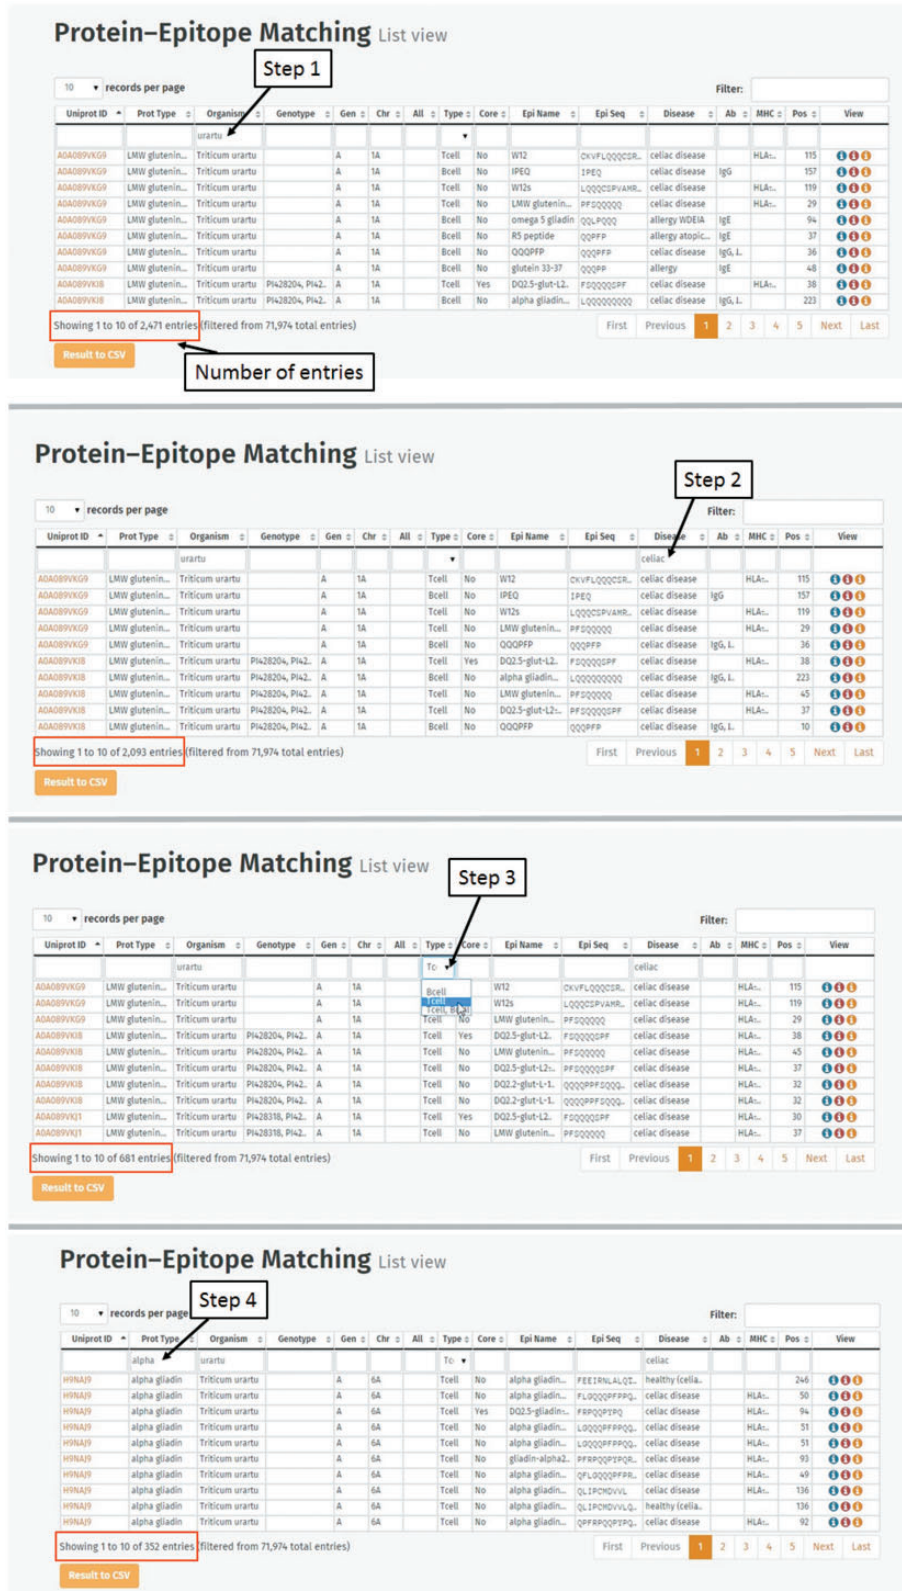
Protein–Epitope Matching List view

Step 1

10 records per page

Filter:

| Uniprot ID | Prot Type | Organism | Genotype | Gen | Chr | All | Type | Core | Epi Name | Epi Seq | Disease | Ab | MHC | Pos | View |
|---|---|---|---|---|---|---|---|---|---|---|---|---|---|---|---|
| | | urartu | | | | | | | | | | | | | |
| A0A089VKG9 | LMW glutenin... | Triticum urartu | | A | 1A | | Tcell | No | W12 | CKVFLQQQCSR... | celiac disease | | HLA-... | 115 | |
| A0A089VKG9 | LMW glutenin... | Triticum urartu | | A | 1A | | Bcell | No | IPEQ | IPEQ | celiac disease | IgG | | 157 | |
| A0A089VKG9 | LMW glutenin... | Triticum urartu | | A | 1A | | Tcell | No | W12s | LQQQCSPVAMR... | celiac disease | | HLA-... | 119 | |
| A0A089VKG9 | LMW glutenin... | Triticum urartu | | A | 1A | | Tcell | No | LMW glutenin... | PFSQQQQ | celiac disease | | HLA-... | 29 | |
| A0A089VKG9 | LMW glutenin... | Triticum urartu | | A | 1A | | Bcell | No | omega 5 gliadin | QQLPQQQ | allergy WDEIA | IgE | | 94 | |
| A0A089VKG9 | LMW glutenin... | Triticum urartu | | A | 1A | | Bcell | No | R5 peptide | QQPFP | allergy atopic... | IgE | | 37 | |
| A0A089VKG9 | LMW glutenin... | Triticum urartu | | A | 1A | | Bcell | No | QQQPFP | QQQPFP | celiac disease | IgG, I... | | 36 | |
| A0A089VKG9 | LMW glutenin... | Triticum urartu | | A | 1A | | Bcell | No | gluten 33-37 | QQQPP | allergy | IgE | | 48 | |
| A0A089VKI8 | LMW glutenin... | Triticum urartu | PI428204, PI42... | A | 1A | | Tcell | Yes | DQ2.5-glut-L2... | FSQQQQSPF | celiac disease | | HLA-... | 38 | |
| A0A089VKI8 | LMW glutenin... | Triticum urartu | PI428204, PI42... | A | 1A | | Bcell | No | alpha gliadin... | LQQQQQQQQ | celiac disease | IgG, I... | | 223 | |

Showing 1 to 10 of 2,471 entries (filtered from 71,974 total entries)

First Previous 1 2 3 4 5 Next Last

Result to CSV

Number of entries

Protein–Epitope Matching List view

Step 2

10 records per page

Filter:

| Uniprot ID | Prot Type | Organism | Genotype | Gen | Chr | All | Type | Core | Epi Name | Epi Seq | Disease | Ab | MHC | Pos | View |
|---|---|---|---|---|---|---|---|---|---|---|---|---|---|---|---|
| | | urartu | | | | | | | | | celiac | | | | |
| A0A089VKG9 | LMW glutenin... | Triticum urartu | | A | 1A | | Tcell | No | W12 | CKVFLQQQCSR... | celiac disease | | HLA-... | 115 | |
| A0A089VKG9 | LMW glutenin... | Triticum urartu | | A | 1A | | Bcell | No | IPEQ | IPEQ | celiac disease | IgG | | 157 | |
| A0A089VKG9 | LMW glutenin... | Triticum urartu | | A | 1A | | Tcell | No | W12s | LQQQCSPVAMR... | celiac disease | | HLA-... | 119 | |
| A0A089VKG9 | LMW glutenin... | Triticum urartu | | A | 1A | | Tcell | No | LMW glutenin... | PFSQQQQ | celiac disease | | HLA-... | 29 | |
| A0A089VKG9 | LMW glutenin... | Triticum urartu | | A | 1A | | Bcell | No | QQQPFP | QQQPFP | celiac disease | IgG, I... | | 36 | |
| A0A089VKI8 | LMW glutenin... | Triticum urartu | PI428204, PI42... | A | 1A | | Tcell | Yes | DQ2.5-glut-L2... | FSQQQQSPF | celiac disease | | HLA-... | 38 | |
| A0A089VKI8 | LMW glutenin... | Triticum urartu | PI428204, PI42... | A | 1A | | Bcell | No | alpha gliadin... | LQQQQQQQQ | celiac disease | IgG, I... | | 223 | |
| A0A089VKI8 | LMW glutenin... | Triticum urartu | PI428204, PI42... | A | 1A | | Tcell | No | LMW glutenin... | PFSQQQQ | celiac disease | | HLA-... | 45 | |
| A0A089VKI8 | LMW glutenin... | Triticum urartu | PI428204, PI42... | A | 1A | | Tcell | No | DQ2.5-glut-L2... | PFSQQQQSPF | celiac disease | | HLA-... | 37 | |
| A0A089VKI8 | LMW glutenin... | Triticum urartu | PI428204, PI42... | A | 1A | | Bcell | No | QQQPFP | QQQPFP | celiac disease | IgG, I... | | 10 | |

Showing 1 to 10 of 2,093 entries (filtered from 71,974 total entries)

First Previous 1 2 3 4 5 Next Last

Result to CSV

Protein–Epitope Matching List view

Step 3

10 records per page

Filter:

| Uniprot ID | Prot Type | Organism | Genotype | Gen | Chr | All | Type | Core | Epi Name | Epi Seq | Disease | Ab | MHC | Pos | View |
|---|---|---|---|---|---|---|---|---|---|---|---|---|---|---|---|
| | | urartu | | | | | Tc | | | | celiac | | | | |
| A0A089VKG9 | LMW glutenin... | Triticum urartu | | A | 1A | | | | W12 | CKVFLQQQCSR... | celiac disease | | HLA-... | 115 | |
| A0A089VKG9 | LMW glutenin... | Triticum urartu | | A | 1A | | Bcell | | W12s | LQQQCSPVAMR... | celiac disease | | HLA-... | 119 | |
| A0A089VKG9 | LMW glutenin... | Triticum urartu | | A | 1A | | Tcell, Bcell | | LMW glutenin... | PFSQQQQ | celiac disease | | HLA-... | 29 | |
| A0A089VKI8 | LMW glutenin... | Triticum urartu | PI428204, PI42... | A | 1A | | Tcell | Yes | DQ2.5-glut-L2... | FSQQQQSPF | celiac disease | | HLA-... | 38 | |
| A0A089VKI8 | LMW glutenin... | Triticum urartu | PI428204, PI42... | A | 1A | | Tcell | No | LMW glutenin... | PFSQQQQ | celiac disease | | HLA-... | 45 | |
| A0A089VKI8 | LMW glutenin... | Triticum urartu | PI428204, PI42... | A | 1A | | Tcell | No | DQ2.5-glut-L2... | PFSQQQQSPF | celiac disease | | HLA-... | 37 | |
| A0A089VKI8 | LMW glutenin... | Triticum urartu | PI428204, PI42... | A | 1A | | Tcell | No | DQ2.2-glut-L-1... | QQQPPFSQQ... | celiac disease | | HLA-... | 32 | |
| A0A089VKI8 | LMW glutenin... | Triticum urartu | PI428204, PI42... | A | 1A | | Tcell | No | DQ2.2-glut-L-1... | QQQPPFSQQ... | celiac disease | | HLA-... | 32 | |
| A0A089VKJ1 | LMW glutenin... | Triticum urartu | PI428318, PI42... | A | 1A | | Tcell | Yes | DQ2.5-glut-L2... | FSQQQQSPF | celiac disease | | HLA-... | 30 | |
| A0A089VKJ1 | LMW glutenin... | Triticum urartu | PI428318, PI42... | A | 1A | | Tcell | No | LMW glutenin... | PFSQQQQ | celiac disease | | HLA-... | 37 | |

Showing 1 to 10 of 681 entries (filtered from 71,974 total entries)

First Previous 1 2 3 4 5 Next Last

Result to CSV

Protein–Epitope Matching List view

Step 4

10 records per page

Filter:

| Uniprot ID | Prot Type | Organism | Genotype | Gen | Chr | All | Type | Core | Epi Name | Epi Seq | Disease | Ab | MHC | Pos | View |
|---|---|---|---|---|---|---|---|---|---|---|---|---|---|---|---|
| | alpha | urartu | | | | | Tc | | | | celiac | | | | |
| H9NAJ9 | alpha gliadin | Triticum urartu | | A | 6A | | Tcell | No | alpha gliadin... | FEEIRNLALQ... | healthy (celia... | | | 246 | |
| H9NAJ9 | alpha gliadin | Triticum urartu | | A | 6A | | Tcell | No | alpha gliadin... | FLQQQPFPPQ... | celiac disease | | HLA-... | 50 | |
| H9NAJ9 | alpha gliadin | Triticum urartu | | A | 6A | | Tcell | Yes | DQ2.5-gliadin... | FRPQQPYPQ | celiac disease | | HLA-... | 94 | |
| H9NAJ9 | alpha gliadin | Triticum urartu | | A | 6A | | Tcell | No | alpha gliadin... | LQQQPFPPQ... | celiac disease | | HLA-... | 51 | |
| H9NAJ9 | alpha gliadin | Triticum urartu | | A | 6A | | Tcell | No | alpha gliadin... | LQQQPFPPQ... | celiac disease | | HLA-... | 51 | |
| H9NAJ9 | alpha gliadin | Triticum urartu | | A | 6A | | Tcell | No | gliadin-alpha2... | PFRPQQPYPQR... | celiac disease | | HLA-... | 93 | |
| H9NAJ9 | alpha gliadin | Triticum urartu | | A | 6A | | Tcell | No | alpha gliadin... | QFLQQQPFPR... | celiac disease | | HLA-... | 49 | |
| H9NAJ9 | alpha gliadin | Triticum urartu | | A | 6A | | Tcell | No | alpha gliadin... | QLIPCMDVVL | celiac disease | | HLA-... | 136 | |
| H9NAJ9 | alpha gliadin | Triticum urartu | | A | 6A | | Tcell | No | alpha gliadin... | QLIPCMDVVLQ... | healthy (celia... | | | 136 | |
| H9NAJ9 | alpha gliadin | Triticum urartu | | A | 6A | | Tcell | No | alpha gliadin... | QPFRPQQPYPQ... | celiac disease | | HLA-... | 92 | |

Showing 1 to 10 of 352 entries (filtered from 71,974 total entries)

First Previous 1 2 3 4 5 Next Last

Result to CSV